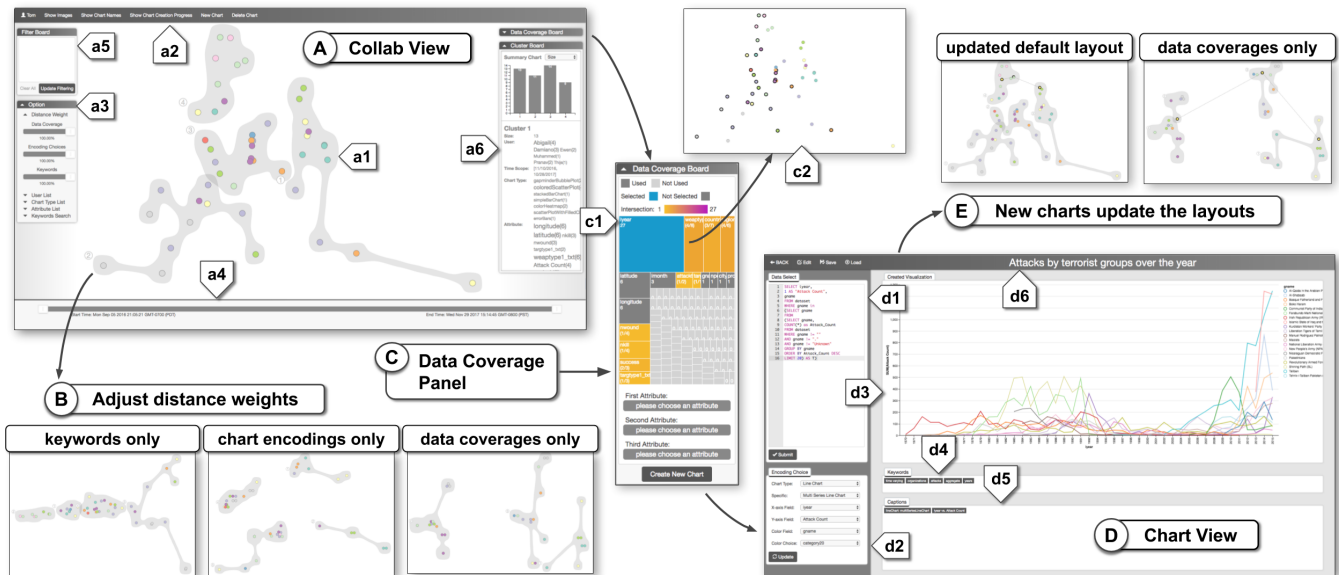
Tom Show Images Show Chart Names Show Chart Creation Progress New Chart Delete Chart

Filter Board
Clear All Update Filtering

a5

a2

A Collab View

Data Coverage Board
Cluster Board
Summary Chart

Option
Distance Weight
Data Coverage
Encoding Choice
Keywords

a3

User List
Chart Type List
Attribute List
Keywords Search

a1

a6

Cluster 1
Size: 10
User: Abigail(4) Damiano(6) Mohammed(1) Pranav(2) Yiran(1)
Time Scope:
Chart Type: ganttChartBubblePlot() coloredScatterPlot() stackedBarChart() simpleBarChart() colorHeatmap() scatterPlotWithFilled() areaMark()
Attribute: longitude(6) latitude(6) nwound(6) gname(6) targtype1_txt(6) weaptype1_txt(6) Attack Count(4)

a4

Start Time: Mon Sep 08 2014 21:00:21 GMT-0700 (PDT)
End Time: Wed Nov 29 2017 15:14:40 GMT-0800 (PST)

c2

Data Coverage Board
Used Not Used
Selected Not Selected
Intersection: 1 27

c1

iyear 27
weaptype1_txt
latitude
month
longitude
nwound
nkill
success
targtype1_txt

First Attribute: please choose an attribute
Second Attribute: please choose an attribute
Third Attribute: please choose an attribute
Create New Chart

C Data Coverage Panel

updated default layout
data coverages only

E New charts update the layouts

B Adjust distance weights

keywords only
chart encodings only
data coverages only

BACK Edit Save Load
Attacks by terrorist groups over the year
Data Select
Created Visualization

d1
d6
d3
d4
d5

Submit

Keywords
Captions

Encoding Choice
Chart Type: Line Chart
Specific: Multi Series Line Chart
X-axis Field: iyear
Y-axis Field: Attack Count
Color Field: gname
Color Choice: category20
Update

d2

D Chart View